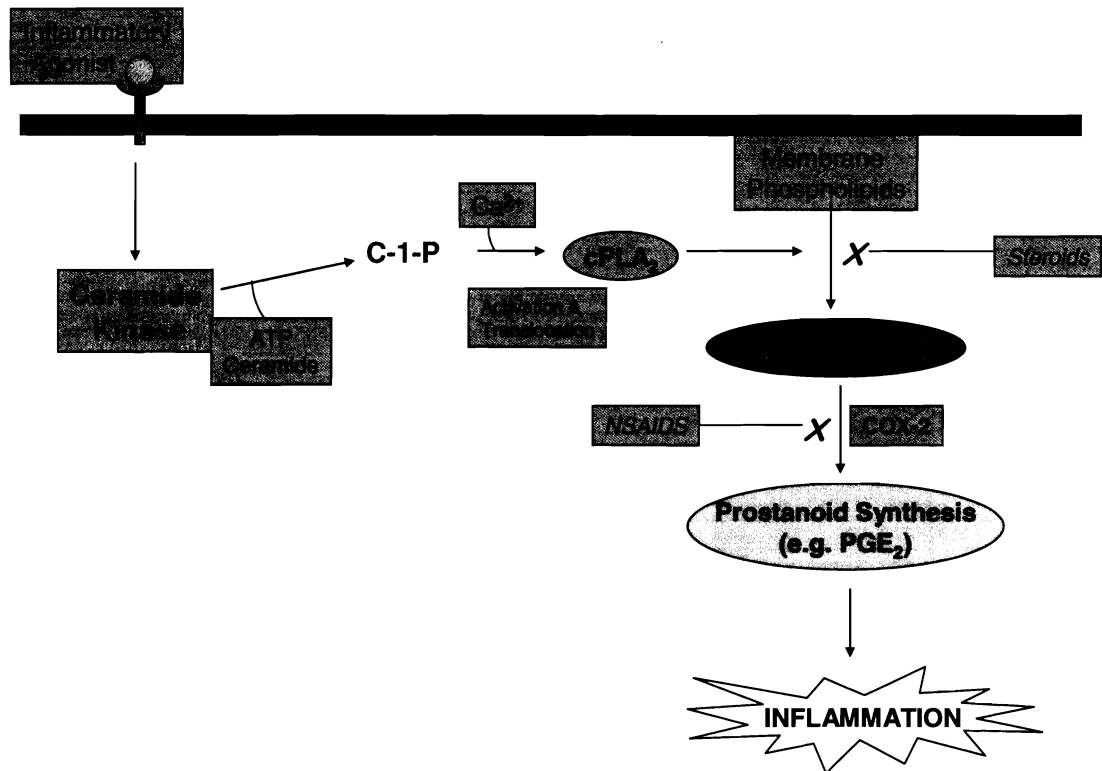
Inflammatory Agonist

Membrane Phospholipids

$Ca^{2+}$

C-1-P

$cPLA_2$

X

Steroids

Ceramide Kinase

ATP Ceramide

Activation & Translocation

NSAIDS

X

COX-2

Prostanoid Synthesis (e.g. $PGE_2$)

INFLAMMATION